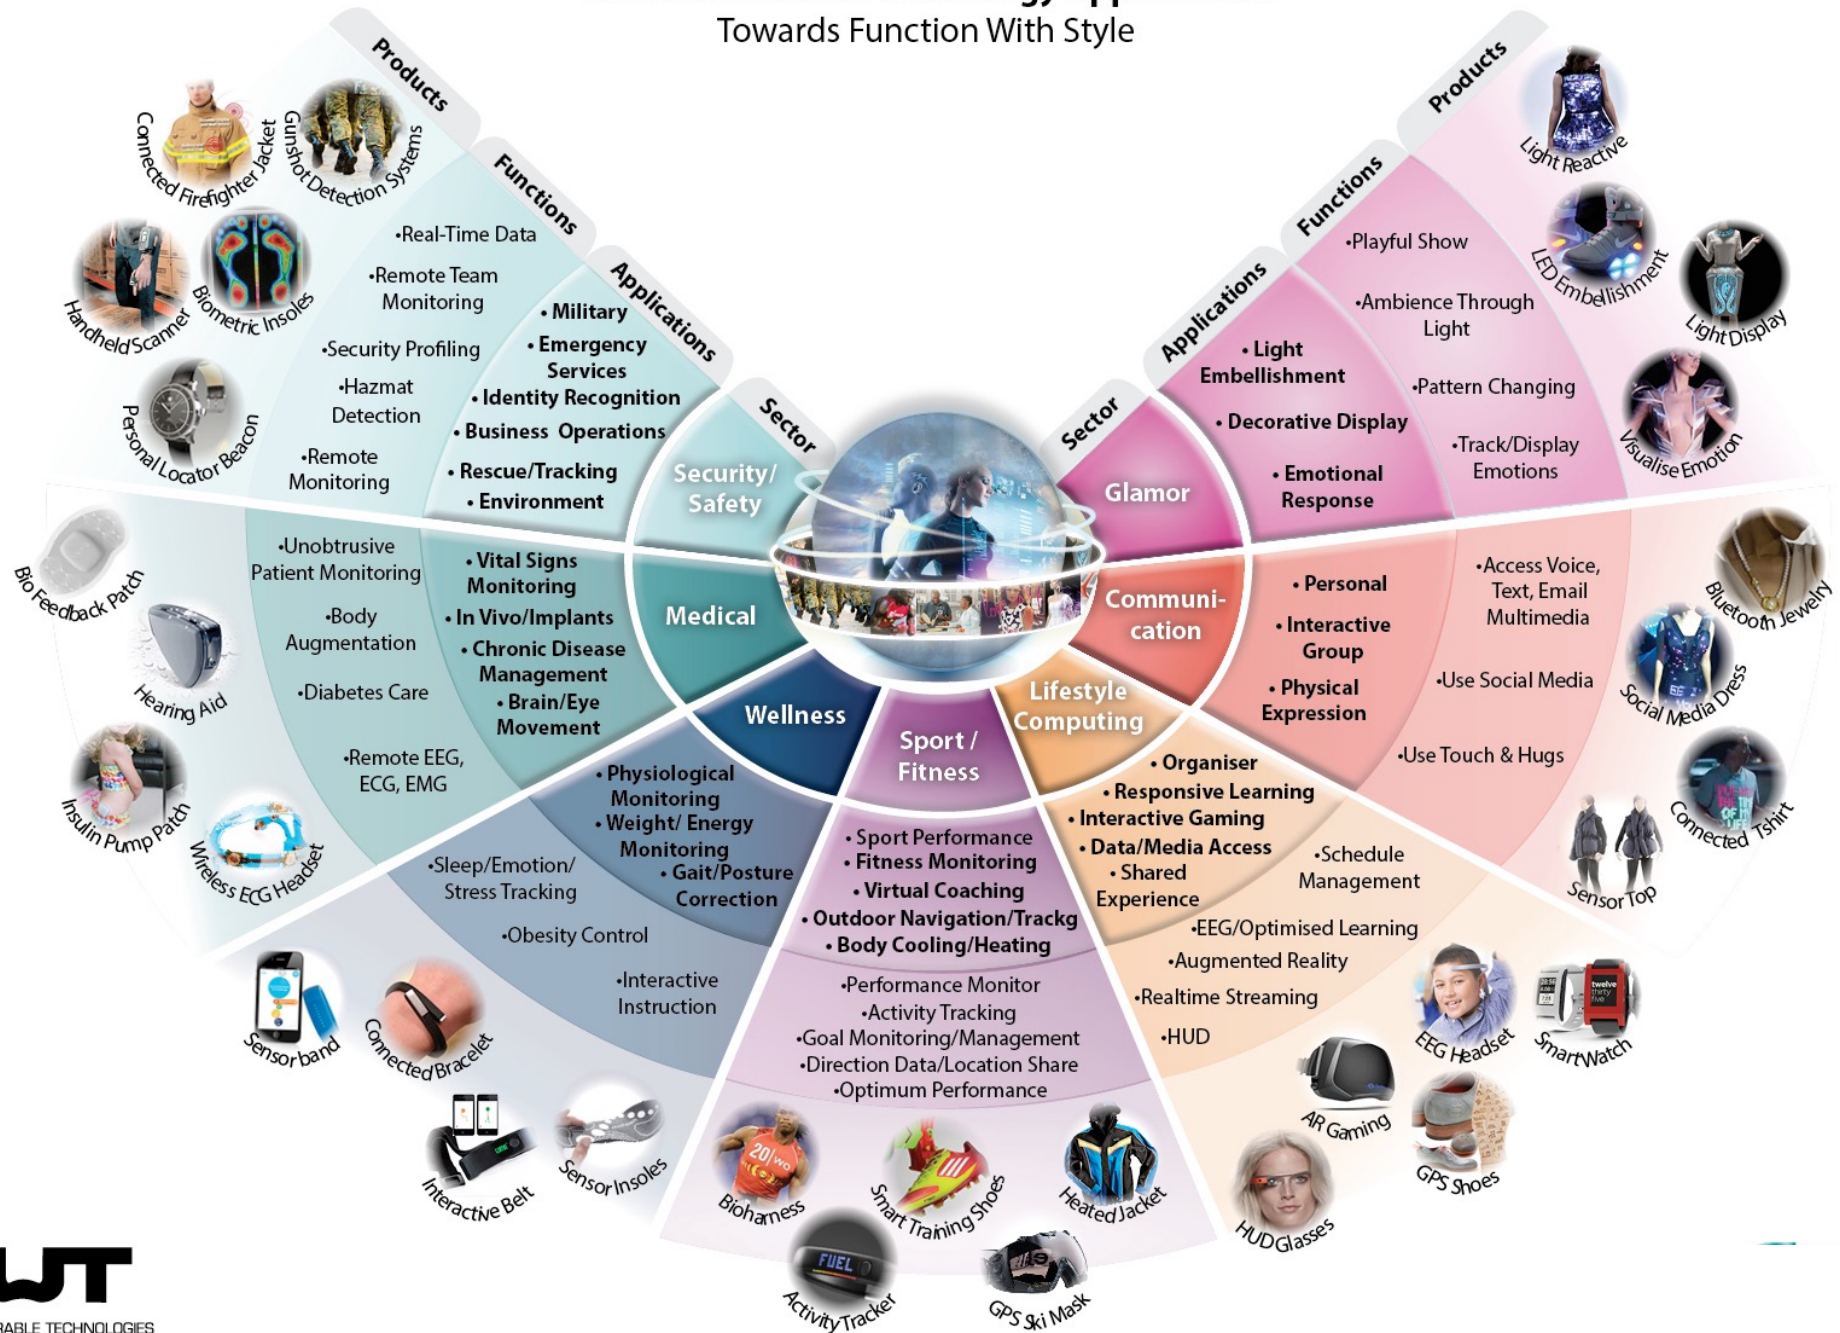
Towards Function With Style

Products
Functions
Applications
Sector

Connected Firefighter Jacket
Gunshot Detection Systems
Handheld Scanner
Biometric Insoles
Personal Locator Beacon

•Real-Time Data
•Remote Team Monitoring
•Security Profiling
•Hazmat Detection
•Remote Monitoring

• Military
• Emergency Services
• Identity Recognition
• Business Operations
• Rescue/Tracking
• Environment

Security/ Safety

Products
Functions
Applications
Sector

Light Reactive
LED Embellishment
Light Display
Visualise Emotion

•Playful Show
•Ambience Through Light
•Pattern Changing
•Track/Display Emotions

• Light Embellishment
• Decorative Display
• Emotional Response

Glamor

Bio Feedback Patch
Hearing Aid
Insulin Pump Patch
Wireless ECG Headset

•Unobtrusive Patient Monitoring
•Body Augmentation
•Diabetes Care
•Remote EEG, ECG, EMG

• Vital Signs Monitoring
• In Vivo/Implants
• Chronic Disease Management
• Brain/Eye Movement

Medical

Communi-cation

• Personal
• Interactive Group
• Physical Expression

•Access Voice, Text, Email Multimedia
•Use Social Media
•Use Touch & Hugs

Bluetooth Jewelry
Social Media Dress
Connected Tshirt
Sensor Top

Wellness

• Physiological Monitoring
• Weight/ Energy Monitoring
• Gait/Posture Correction

•Sleep/Emotion/ Stress Tracking
•Obesity Control
•Interactive Instruction

Sensorband
Connected Bracelet
Interactive Belt
Sensor Insoles

Sport / Fitness

• Sport Performance
• Fitness Monitoring
• Virtual Coaching
• Outdoor Navigation/Trackg
• Body Cooling/Heating

•Performance Monitor
•Activity Tracking
•Goal Monitoring/Management
•Direction Data/Location Share
•Optimum Performance

Bioharness
Smart Training Shoes
Heated Jacket
Activity Tracker
GPS Ski Mask

Lifestyle Computing

• Organiser
• Responsive Learning
• Interactive Gaming
• Data/Media Access
• Shared Experience

•Schedule Management
•EEG/Optimised Learning
•Augmented Reality
•Realtime Streaming
•HUD

EEG Headset
SmartWatch
AR Gaming
GPS Shoes
HUD Glasses

ABLE TECHNOLOGIES